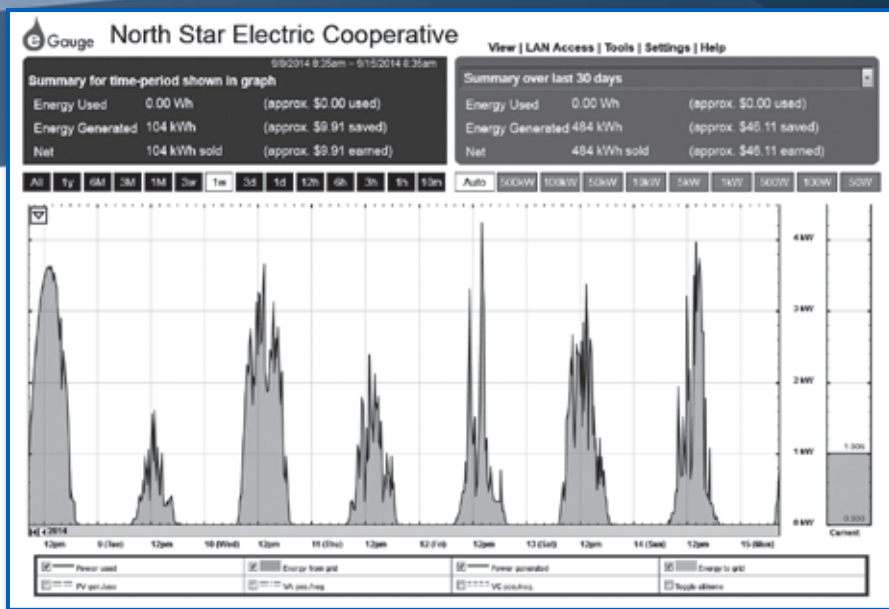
eGauge North Star Electric Cooperative

View | LAN Access | Tools | Settings | Help

Summary for time-period shown in graph

9/8/2014 8:35am – 9/15/2014 8:35am

| Energy Used | 0.00 Wh | (approx. $0.00 used) |
|---|---|---|
| Energy Generated | 104 kWh | (approx. $9.91 saved) |
| Net | 104 kWh sold | (approx. $9.91 earned) |

Summary over last 30 days

| Energy Used | 0.00 Wh | (approx. $0.00 used) |
|---|---|---|
| Energy Generated | 484 kWh | (approx. $46.11 saved) |
| Net | 484 kWh sold | (approx. $46.11 earned) |

All 1y 6M 3M 1M 3w 1w 3d 1d 12h 6h 3h 1h 10m

Auto 500kW 100kW 50kW 10kW 5kW 1kW 500W 100W 50W

4 kW
3 kW
2 kW
1 kW
0 kW

1.000
0.000
Current

2014
12pm 9 (Tue) 12pm 10 (Wed) 12pm 11 (Thu) 12pm 12 (Fri) 12pm 13 (Sat) 12pm 14 (Sun) 12pm 15 (Mon)

Power used | Energy from grid | Power generated | Energy to grid
PV gen-Jaso | VA pos/neg | VE pos/neg | Toggle all/none